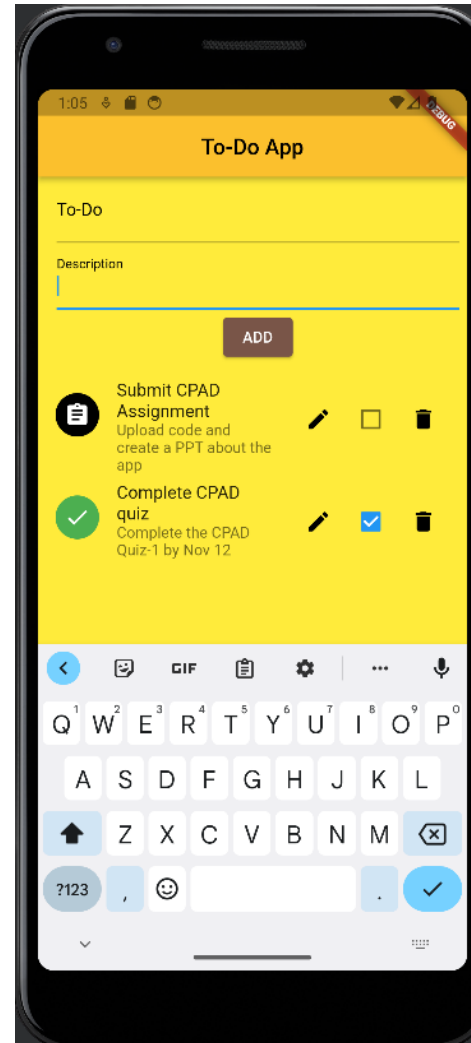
1:05

DEBUG

To-Do App

To-Do

Description

ADD

Submit CPAD Assignment
Upload code and create a PPT about the app

Complete CPAD quiz
Complete the CPAD Quiz-1 by Nov 12

GIF

Q 1 W 2 E 3 R 4 T 5 Y 6 U 7 I 8 O 9 P 0
A S D F G H J K L
Z X C V B N M
?123 , .